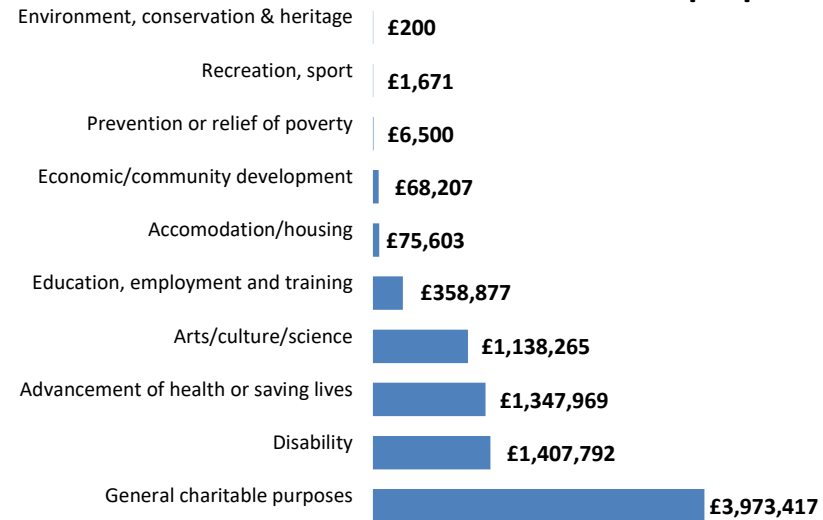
| | |
|---|---|
| Environment, conservation & heritage | £200 |
| Recreation, sport | £1,671 |
| Prevention or relief of poverty | £6,500 |
| Economic/community development | £68,207 |
| Accomodation/housing | £75,603 |
| Education, employment and training | £358,877 |
| Arts/culture/science | £1,138,265 |
| Advancement of health or saving lives | £1,347,969 |
| Disability | £1,407,792 |
| General charitable purposes | £3,973,417 |